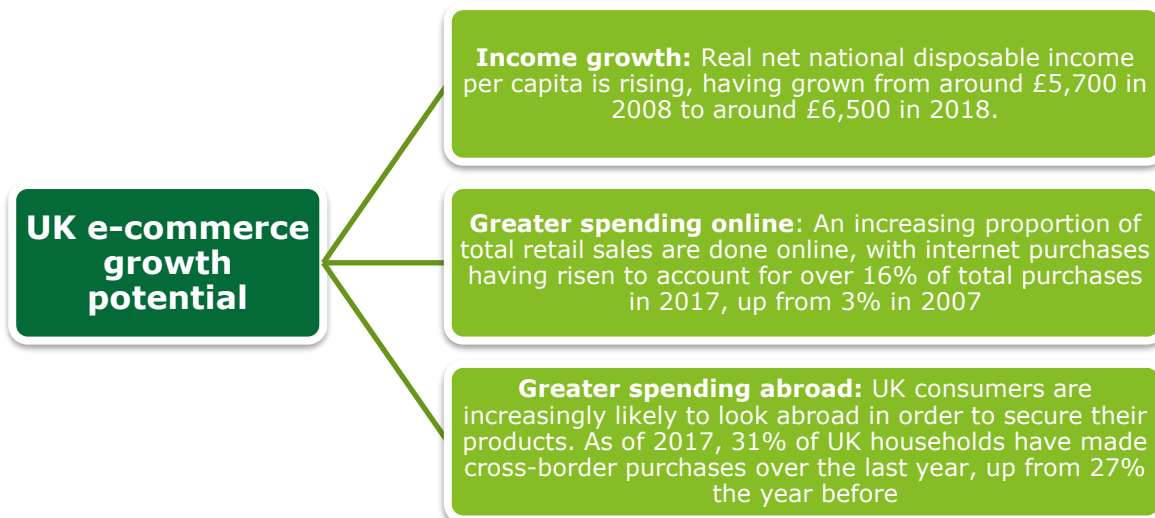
UK e-commerce growth potential

**Income growth:** Real net national disposable income per capita is rising, having grown from around £5,700 in 2008 to around £6,500 in 2018.

**Greater spending online**: An increasing proportion of total retail sales are done online, with internet purchases having risen to account for over 16% of total purchases in 2017, up from 3% in 2007

**Greater spending abroad:** UK consumers are increasingly likely to look abroad in order to secure their products. As of 2017, 31% of UK households have made cross-border purchases over the last year, up from 27% the year before